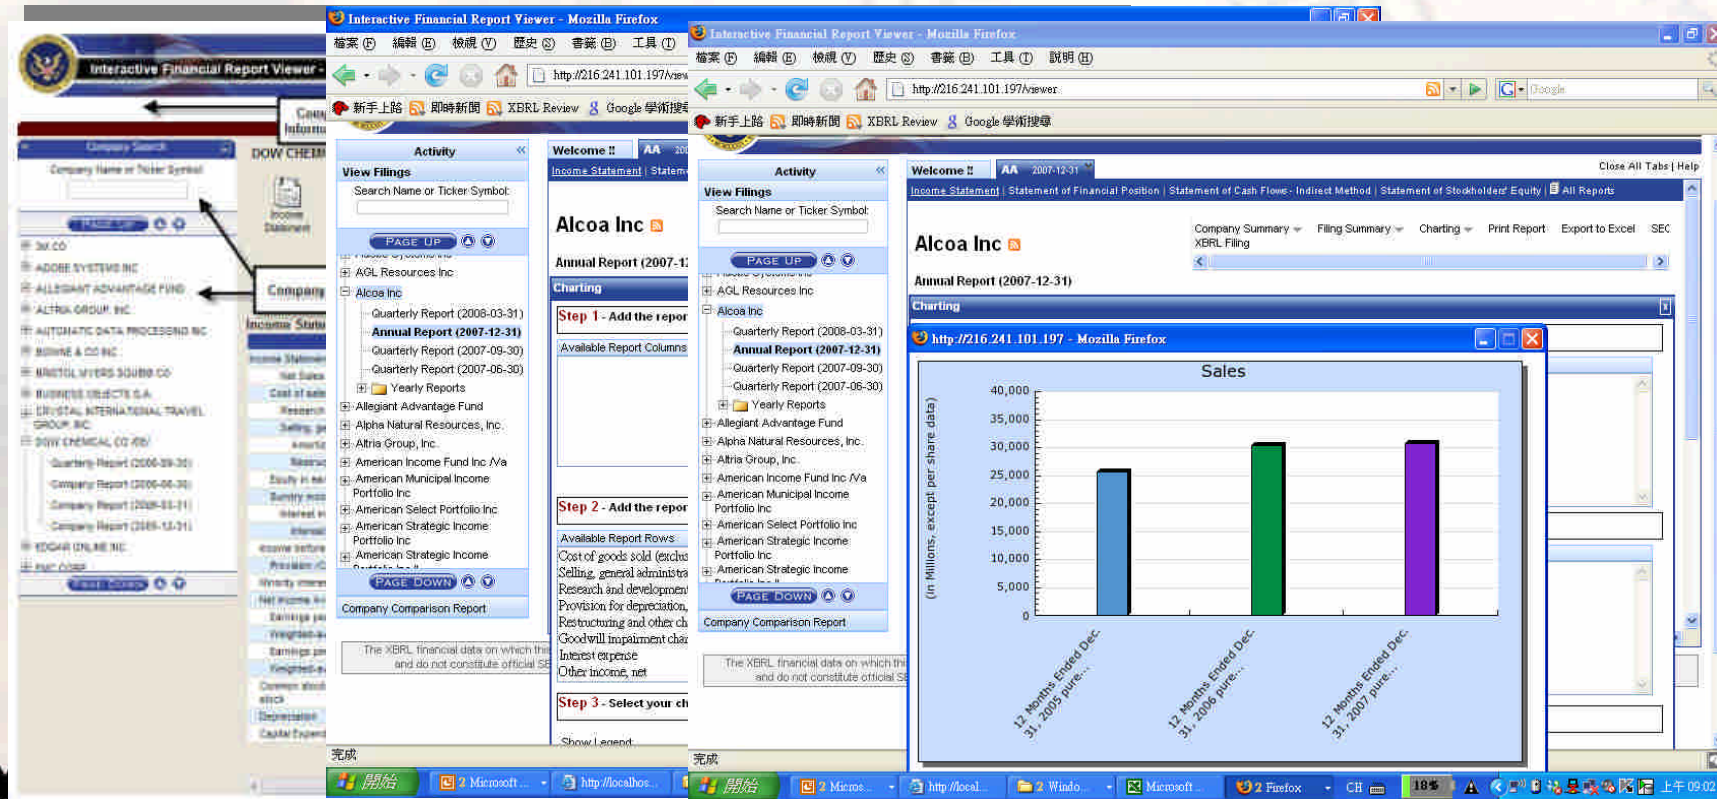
Interactive Financial Report Viewer -

Company Search
Company Name or Ticker Symbol
PAGE UP
3M CO
ADOBE SYSTEMS INC
ALLEGIANT ADVANTAGE FUND
ALTRIA GROUP, INC.
AUTOMATIC DATA PROCESSING INC
BOWNE & CO INC
BRISTOL MYERS SQUIBB CO
BUSINESS OBJECTS S.A.
CRYSTAL INTERNATIONAL TRAVEL GROUP, INC
DOW CHEMICAL CO /DE/
Quarterly Report (2006-09-30)
Company Report (2006-06-30)
Company Report (2006-03-31)
Company Report (2005-12-31)
EDGAR ONLINE INC
FMC CORP
PAGE DOWN

DOW CHEM
Income Statement
Company
Income State

Interactive Financial Report Viewer - Mozilla Firefox
檔案(F) 編輯(E) 檢視(V) 歷史(S) 書籤(B) 工具(T)
http://216.241.101.197/view
新手上路 即時新聞 XBRL Review Google 學術搜尋
Activity
View Filings
Search Name or Ticker Symbol:
PAGE UP
AGL Resources Inc
Alcoa Inc
Quarterly Report (2008-03-31)
Annual Report (2007-12-31)
Quarterly Report (2007-09-30)
Quarterly Report (2007-06-30)
Yearly Reports
Allegiant Advantage Fund
Alpha Natural Resources, Inc.
Altria Group, Inc.
American Income Fund Inc /Va
American Municipal Income Portfolio Inc
American Select Portfolio Inc
American Strategic Income Portfolio Inc
American Strategic Income
PAGE DOWN
Company Comparison Report
The XBRL financial data on which thi
and do not constitute official SE
Welcome
AA
Income Statement | Statem
Alcoa Inc
Annual Report (2007-1
Charting
Step 1 - Add the repor
Available Report Columns
Step 2 - Add the repor
Available Report Rows
Cost of goods sold (exclu
Selling, general administra
Research and development
Provision for depreciation,
Restructuring and other ch
Goodwill impairment char
Interest expense
Other income, net
Step 3 - Select your ch
Show Legend
完成
開始 2 Microsoft ... http://localhos...

Interactive Financial Report Viewer - Mozilla Firefox
檔案(F) 編輯(E) 檢視(V) 歷史(S) 書籤(B) 工具(T) 說明(H)
http://216.241.101.197/viewer
Google
新手上路 即時新聞 XBRL Review Google 學術搜尋
Activity
View Filings
Search Name or Ticker Symbol:
PAGE UP
AGL Resources Inc
Alcoa Inc
Quarterly Report (2008-03-31)
Annual Report (2007-12-31)
Quarterly Report (2007-09-30)
Quarterly Report (2007-06-30)
Yearly Reports
Allegiant Advantage Fund
Alpha Natural Resources, Inc.
Altria Group, Inc.
American Income Fund Inc /Va
American Municipal Income Portfolio Inc
American Select Portfolio Inc
American Strategic Income Portfolio Inc
American Strategic Income
PAGE DOWN
Company Comparison Report
The XBRL financial data on which thi
and do not constitute official SE
Welcome
AA 2007-12-31
Close All Tabs | Help
Income Statement | Statement of Financial Position | Statement of Cash Flows - Indirect Method | Statement of Stockholders' Equity | All Reports
Alcoa Inc
Company Summary Filing Summary Charting Print Report Export to Excel SEC XBRL Filing
Annual Report (2007-12-31)
Charting
http://216.241.101.197 - Mozilla Firefox
Sales
(in Millions, except per share data)
40,000
35,000
30,000
25,000
20,000
15,000
10,000
5,000
0
12 Months Ended Dec. 31, 2005 pure...
12 Months Ended Dec. 31, 2006 pure...
12 Months Ended Dec. 31, 2007 pure...
完成
開始 2 Micros... http://local... 2 Windo... Microsoft ... 2 Firefox CH 18% 上午 09:02